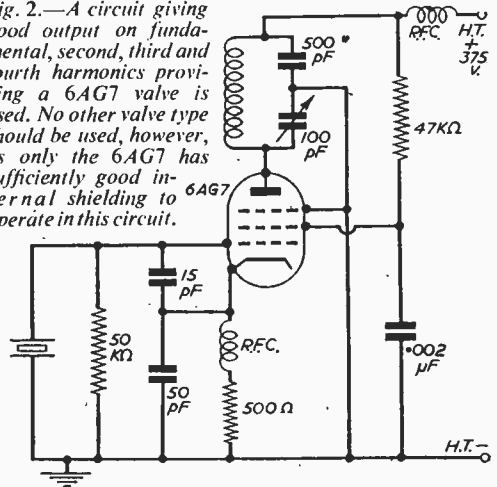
ig. 2.—A circuit giving ood output on fundamental, second, third and ourth harmonics providing a 6AG7 valve is sed. No other valve type hould be used, however, s only the 6AG7 has ufficiently good internal shielding to perate in this circuit.

500 pF

100 pF

RFC

H.T. + 375 V.

47KΩ

6AG7

15 pF

50 KΩ

R.F.C.

50 pF

500 Ω

·002 μF

H.T.—